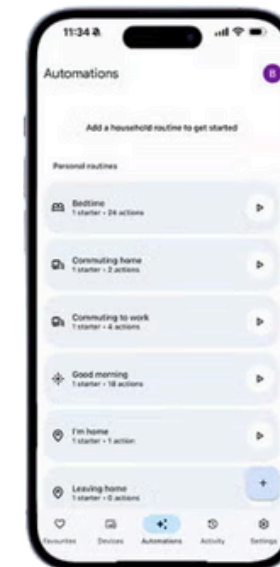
11:34

Automations

B

Add a household routine to get started

Personal routines

Bedtime
1 starter • 24 actions

Commuting home
1 starter • 2 actions

Commuting to work
1 starter • 4 actions

Good morning
1 starter • 18 actions

I'm home
1 starter • 1 action

Leaving home
1 starter • 0 actions

+

Favourites

Devices

Automations

Activity

Settings